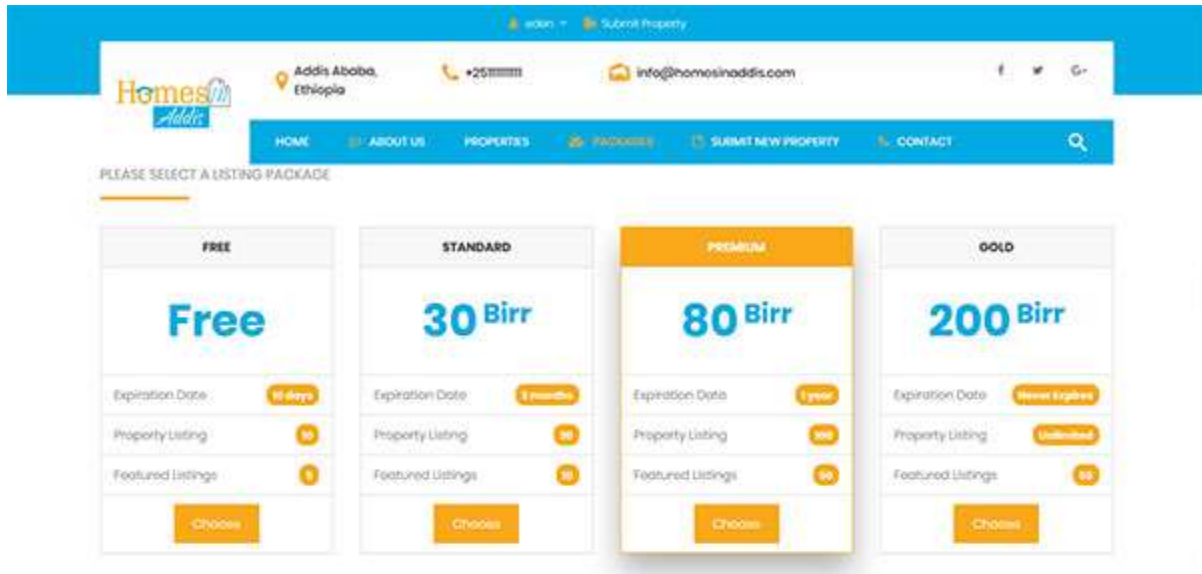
admin Submit Property

HomesIn Addis

Addis Ababa, Ethiopia

+251111111

info@homesinaddis.com

f G+

HOME ABOUT US PROPERTIES PACKAGES SUBMIT NEW PROPERTY CONTACT

PLEASE SELECT A LISTING PACKAGE

| FREE | STANDARD | PREMIUM | GOLD |
|---|---|---|---|
| Free | 30 Birr | 80 Birr | 200 Birr |
| Expiration Date 10 days | Expiration Date 3 months | Expiration Date 1 year | Expiration Date Never Expires |
| Property Listing 10 | Property Listing 30 | Property Listing 100 | Property Listing Unlimited |
| Featured Listings 5 | Featured Listings 10 | Featured Listings 50 | Featured Listings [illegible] |
| Choose | Choose | Choose | Choose |